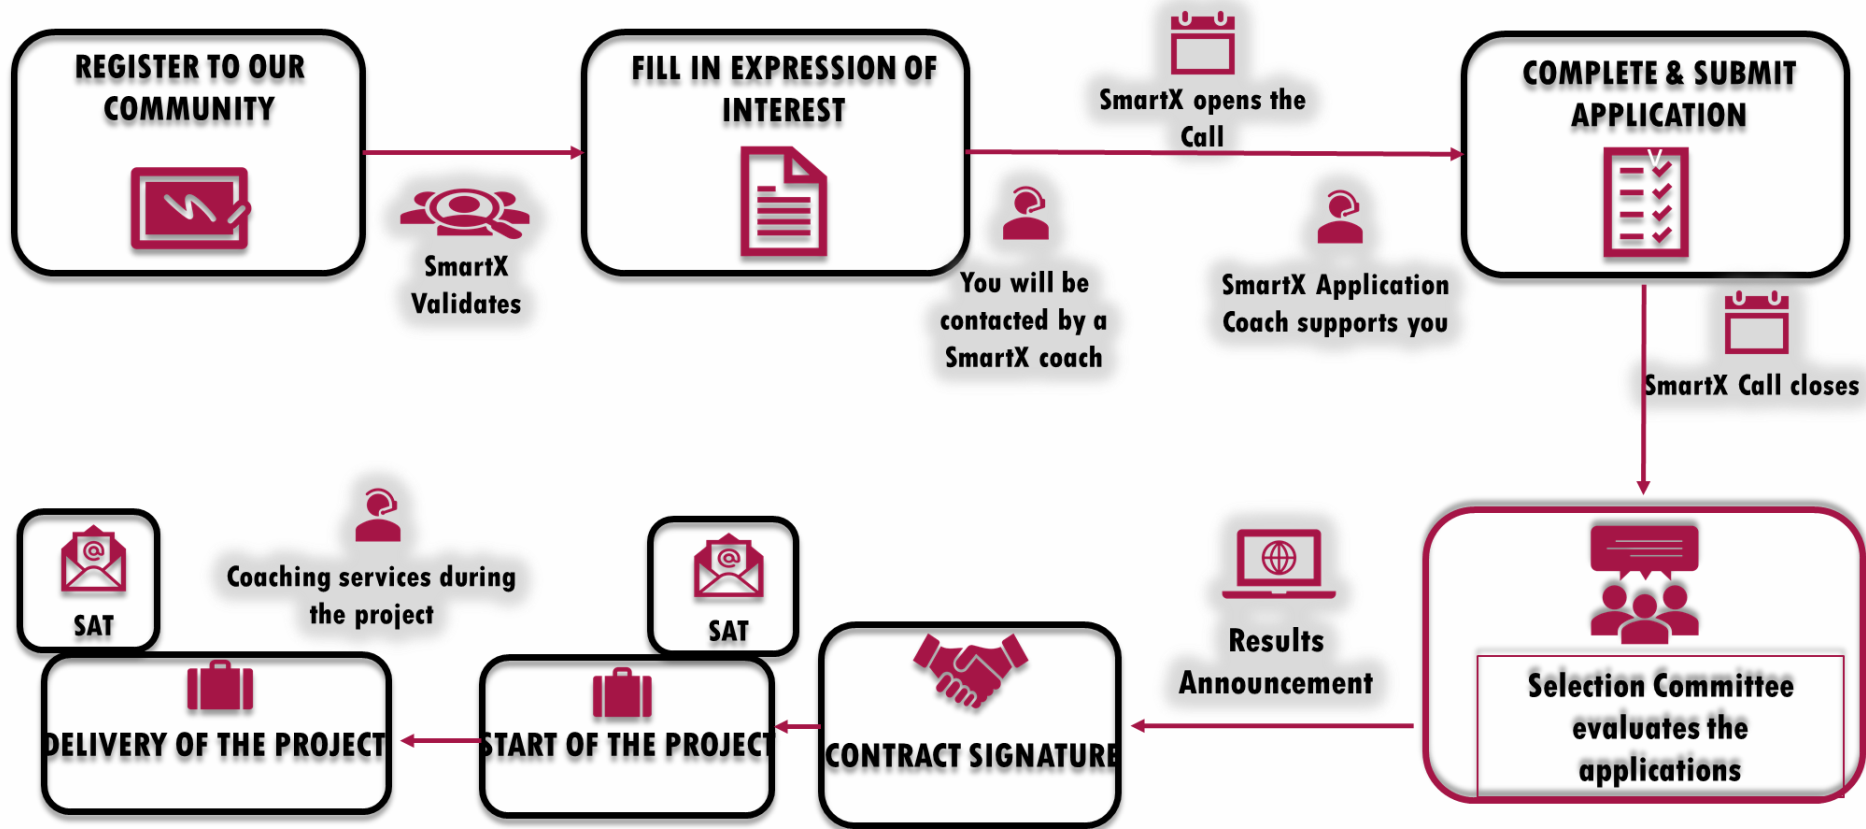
REGISTER TO OUR COMMUNITY

SmartX Validates

FILL IN EXPRESSION OF INTEREST

SmartX opens the Call

You will be contacted by a SmartX coach

SmartX Application Coach supports you

COMPLETE & SUBMIT APPLICATION

SmartX Call closes

Selection Committee evaluates the applications

Results Announcement

CONTRACT SIGNATURE

SAT

START OF THE PROJECT

Coaching services during the project

SAT

DELIVERY OF THE PROJECT